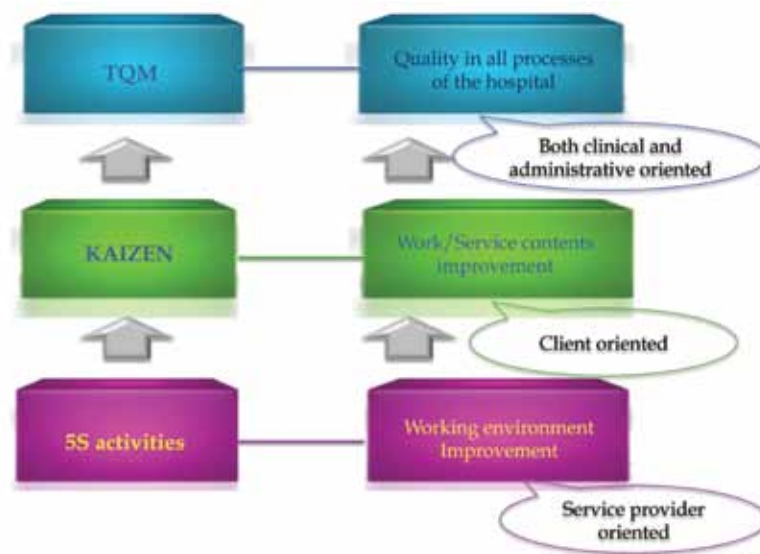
TQM

Quality in all processes of the hospital

Both clinical and administrative oriented

KAIZEN

Work/Service contents improvement

Client oriented

5S activities

Working environment Improvement

Service provider oriented